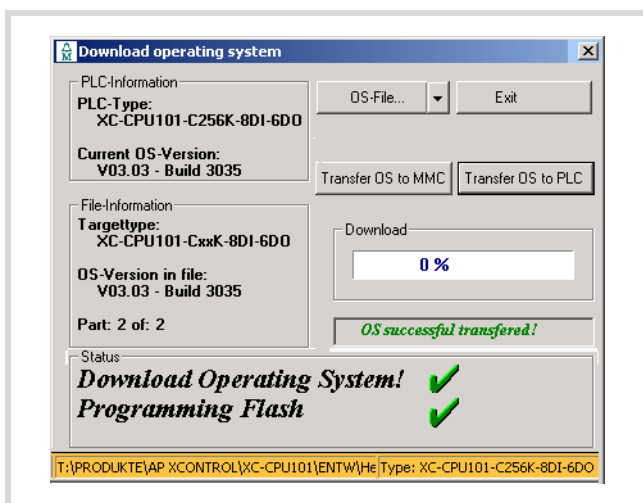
Download operating system

PLC-Information
PLC-Type:
XC-CPU101-C256K-8DI-6DO

Current OS-Version:
V03.03 - Build 3035

OS-File...

Exit

Transfer OS to MMC

Transfer OS to PLC

File-Information
Targettype:
XC-CPU101-CxxK-8DI-6DO

OS-Version in file:
V03.03 - Build 3035

Part: 2 of: 2

Download
0 %

OS successful transfered!

Status
Download Operating System!
Programming Flash

T:\PRODUKTE\AP XCONTROL\XC-CPU101\ENTW\He

Type: XC-CPU101-C256K-8DI-6DO